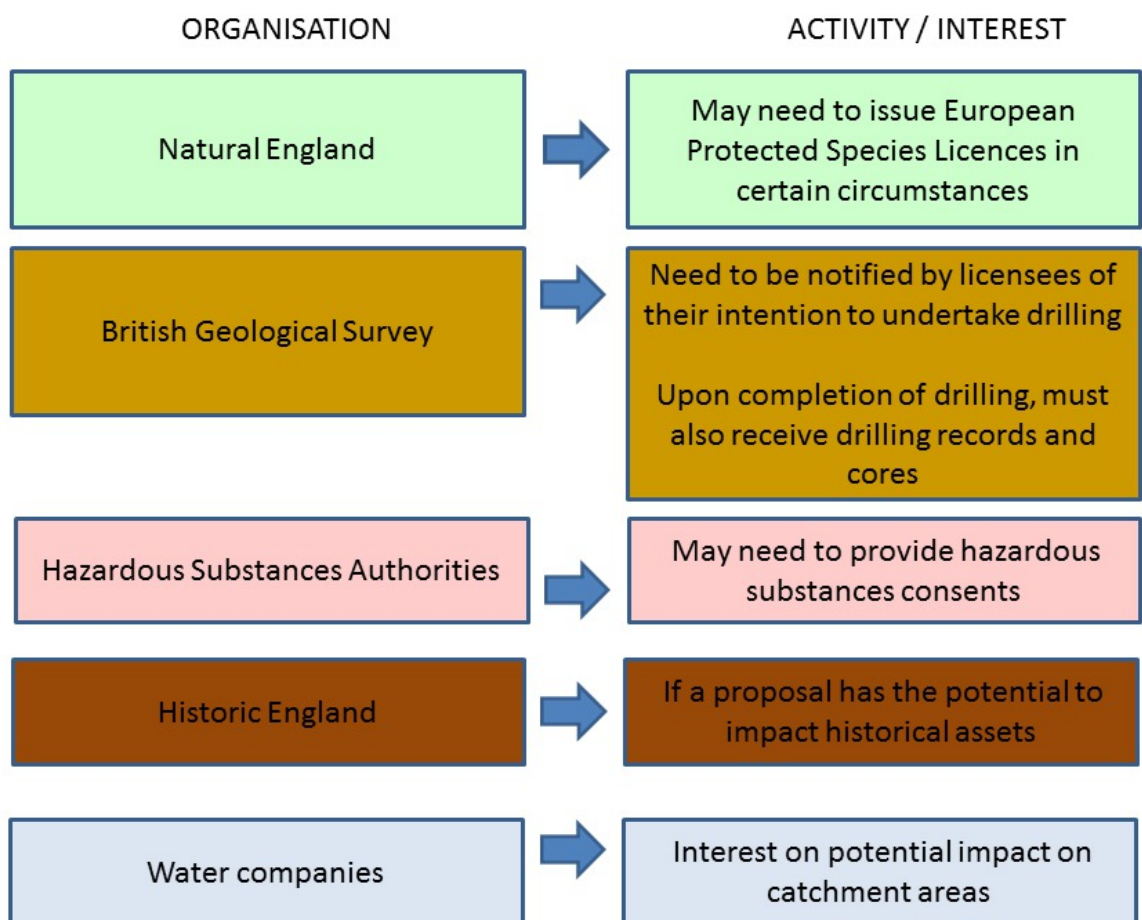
ORGANISATION

ACTIVITY / INTEREST

Natural England

May need to issue European Protected Species Licences in certain circumstances

British Geological Survey

Need to be notified by licensees of their intention to undertake drilling

Upon completion of drilling, must also receive drilling records and cores

Hazardous Substances Authorities

May need to provide hazardous substances consents

Historic England

If a proposal has the potential to impact historical assets

Water companies

Interest on potential impact on catchment areas